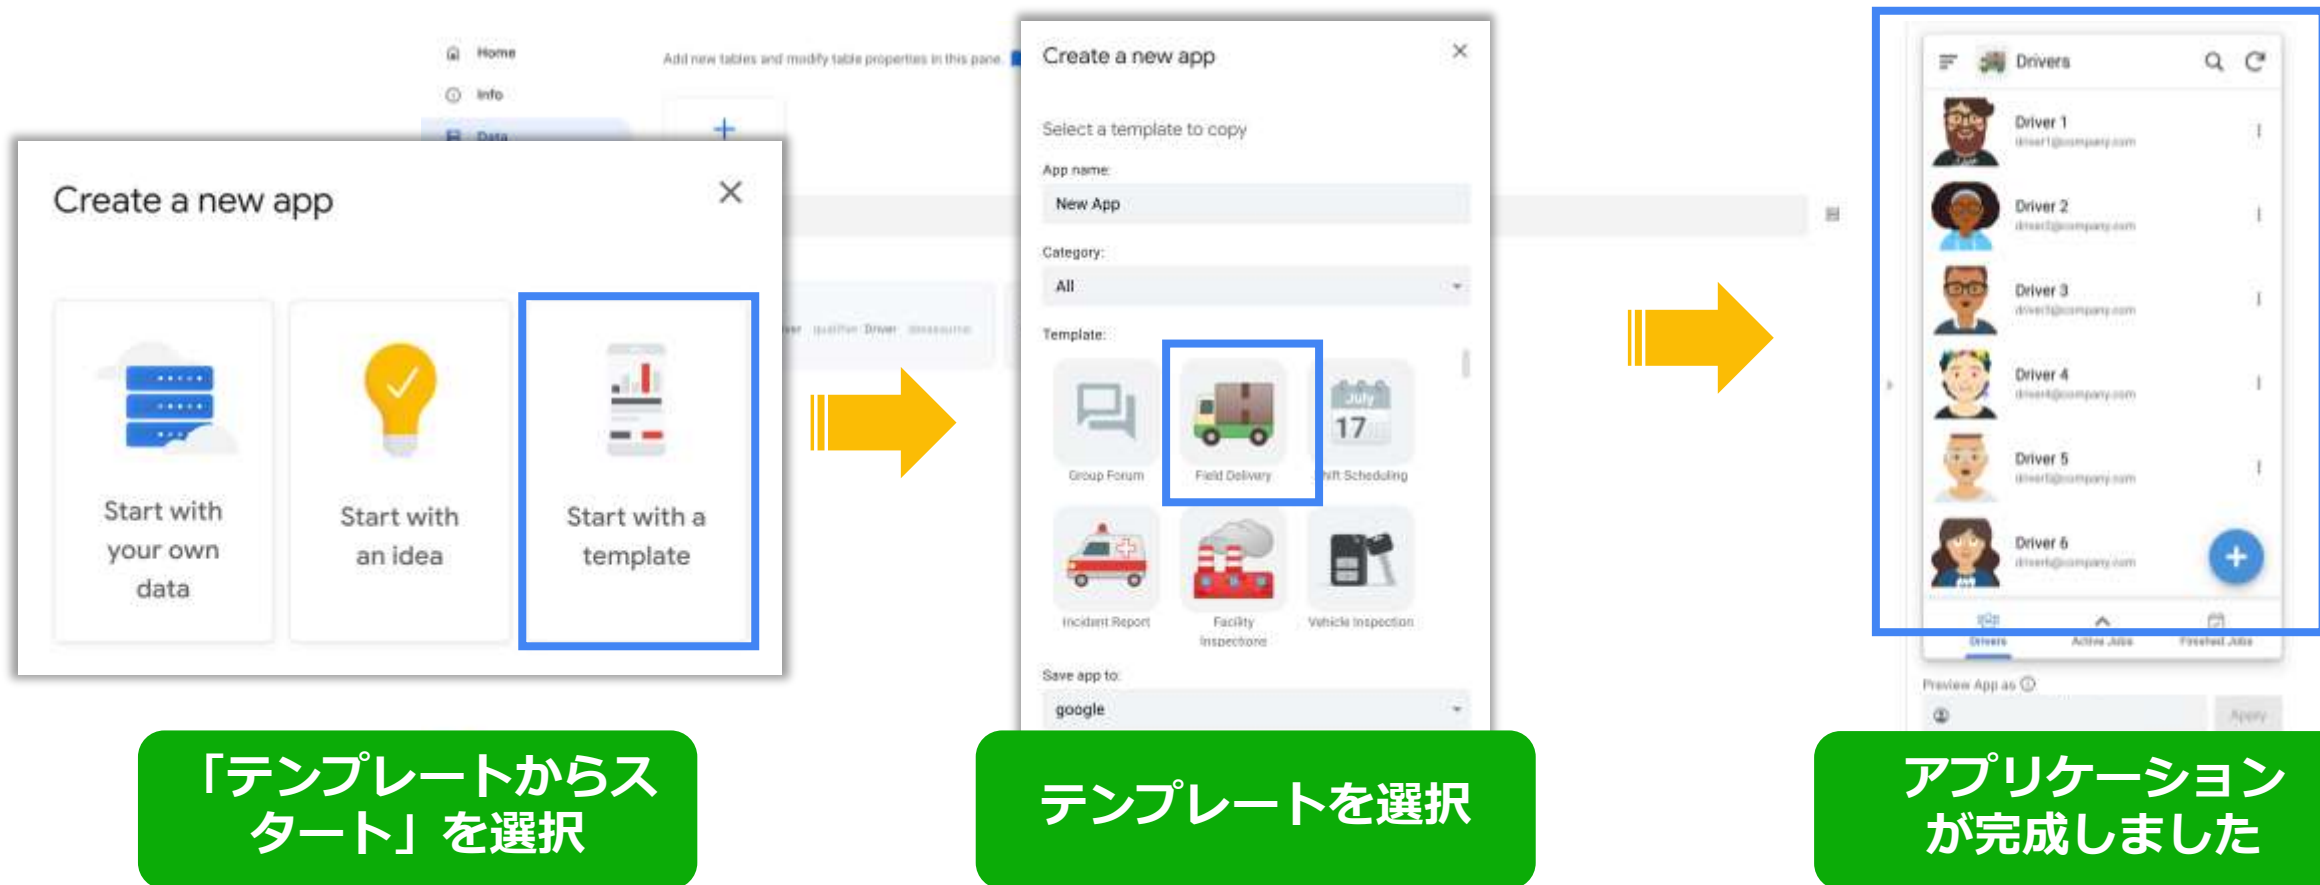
Home
Info
Data
Add new tables and modify table properties in this pane.

Create a new app

Start with your own data

Start with an idea

Start with a template

「テンプレートからスタート」を選択

Create a new app

Select a template to copy

App name:
New App

Category:
All

Template:
Group Forum
Field Delivery
July 17
Shift Scheduling
Incident Report
Facility Inspections
Vehicle Inspection

Save app to:
google

テンプレートを選択

Drivers
Driver 1
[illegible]
Driver 2
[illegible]
Driver 3
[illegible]
Driver 4
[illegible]
Driver 5
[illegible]
Driver 6
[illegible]
Drivers
Active Jobs
Finished Jobs
Preview App as
Apply

アプリケーションが完成しました